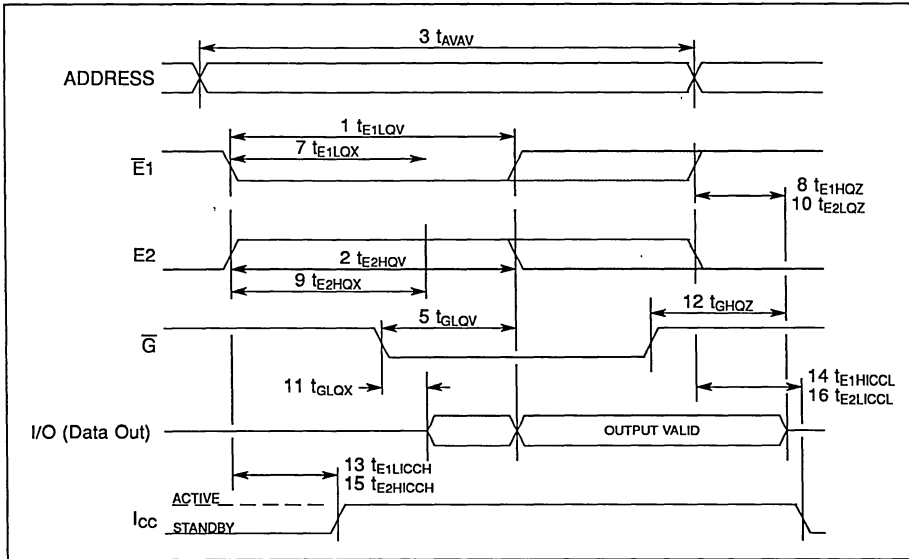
3 $t_{AVAV}$

ADDRESS

1 $t_{E1LQV}$

7 $t_{E1LQX}$

$\overline{E}1$

8 $t_{E1HQZ}$
10 $t_{E2LQZ}$

E2

2 $t_{E2HQV}$

9 $t_{E2HQX}$

12 $t_{GHQZ}$

5 $t_{GLQV}$

$\overline{G}$

11 $t_{GLQX}$

14 $t_{E1HICCL}$
16 $t_{E2LICCL}$

I/O (Data Out)

OUTPUT VALID

13 $t_{E1LICCH}$
15 $t_{E2HICCH}$

ACTIVE

$I_{CC}$

STANDBY